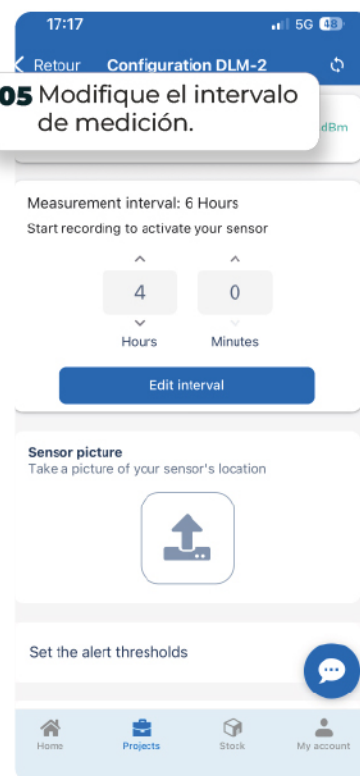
17:17
5G 48
Retour Configuration DLM-2
05 Modifique el intervalo de medición.
dBm
Measurement interval: 6 Hours
Start recording to activate your sensor
4
0
Hours
Minutes
Edit interval
Sensor picture
Take a picture of your sensor's location
Set the alert thresholds
Home
Projects
Stock
My account